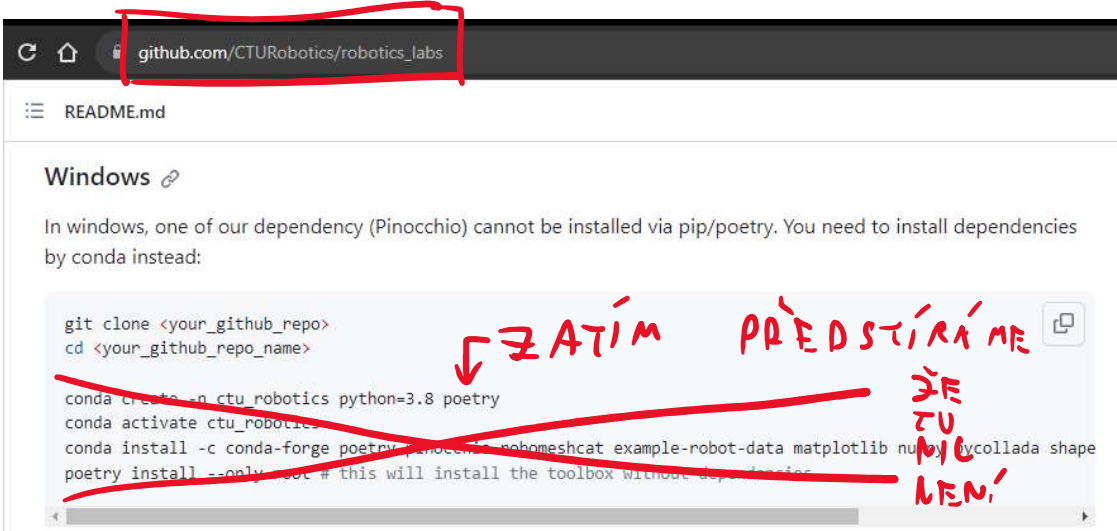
github.com/CTURobotics/robotics_labs

README.md

Windows

In windows, one of our dependency (Pinocchio) cannot be installed via pip/poetry. You need to install dependencies by conda instead:

git clone <your_github_repo>
cd <your_github_repo_name>

conda create -n ctu_robotics python=3.8 poetry
conda activate ctu_robotics
conda install -c conda-forge poetry pinocchio robomeshcat example-robot-data matplotlib numpy pycollada shape
poetry install --only-root # this will install the toolbox without dependencies

ZATÍM PŘEDSTÍRÁME ŽE TU NIC NENÍ